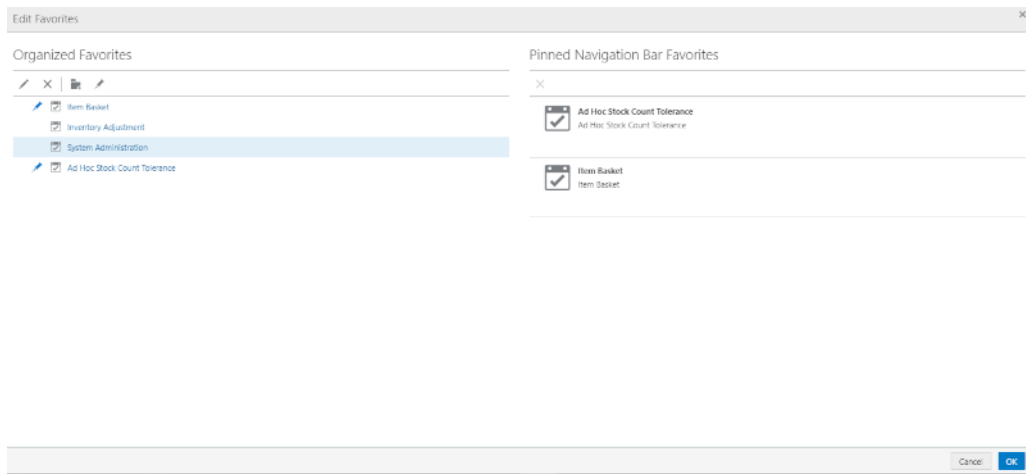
Edit Favorites

×

Organized Favorites

Item Basket

Inventory Adjustment

System Administration

Ad Hoc Stock Count Tolerance

Pinned Navigation Bar Favorites

×

Ad Hoc Stock Count Tolerance

Ad Hoc Stock Count Tolerance

Item Basket

Item Basket

Cancel

OK